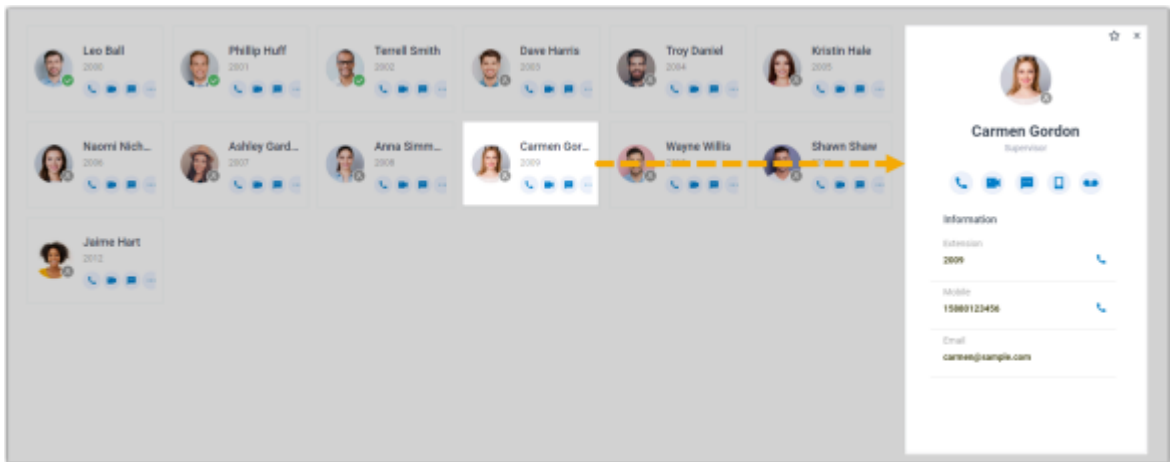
Leo Ball
2000

Phillip Huff
2001

Terrell Smith
2002

Dave Harris
2003

Troy Daniel
2004

Kristin Hale
2005

Naomi Nich...
2006

Ashley Gord...
2007

Anna Simm...
2008

Carmen Gor...
2009

Wayne Willis
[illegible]

Shawn Shaw
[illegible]

Jaime Hart
2012

Carmen Gordon
Supervisor

Information

Extension
2009

Mobile
15800123456

Email
carmen@sample.com